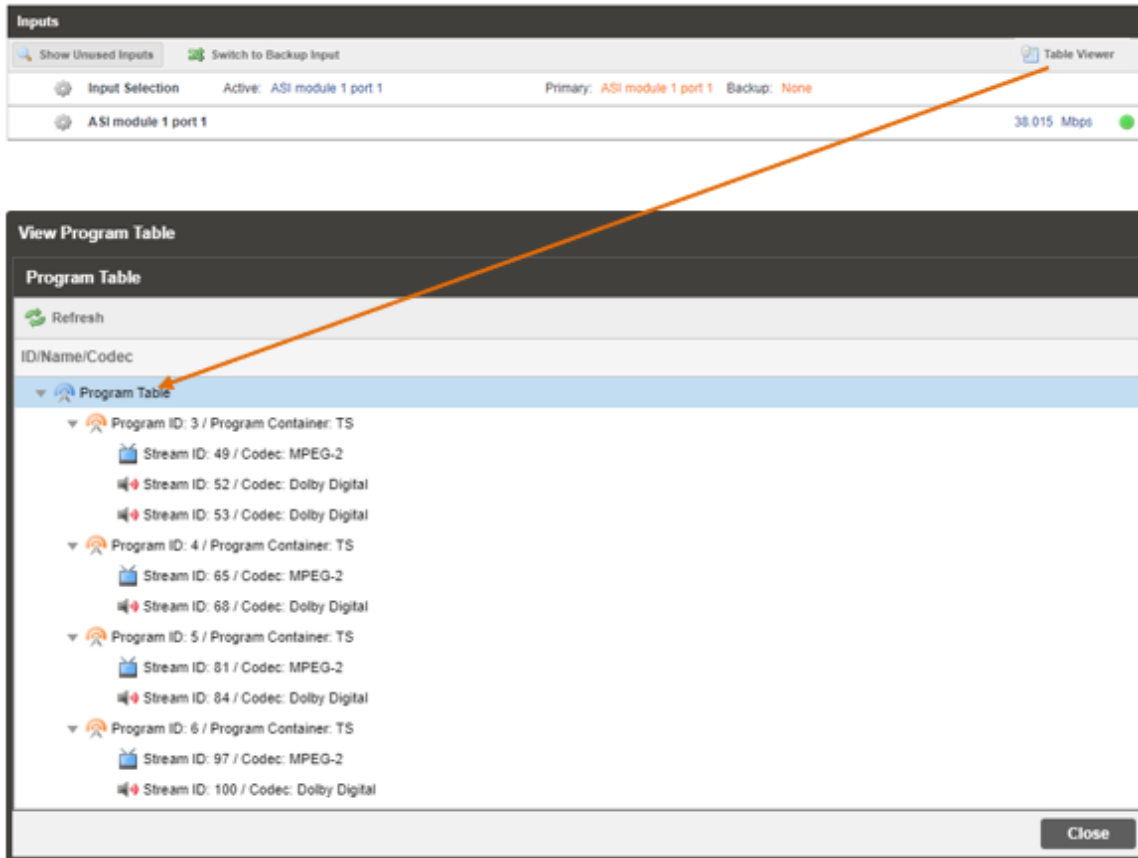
Inputs

Show Unused Inputs Switch to Backup Input Table Viewer

Input Selection Active: ASI module 1 port 1 Primary: ASI module 1 port 1 Backup: None

ASI module 1 port 1 38.015 Mbps

View Program Table

Program Table

Refresh

ID/Name/Codec

Program Table

Program ID: 3 / Program Container: TS

Stream ID: 49 / Codec: MPEG-2

Stream ID: 52 / Codec: Dolby Digital

Stream ID: 53 / Codec: Dolby Digital

Program ID: 4 / Program Container: TS

Stream ID: 65 / Codec: MPEG-2

Stream ID: 68 / Codec: Dolby Digital

Program ID: 5 / Program Container: TS

Stream ID: 81 / Codec: MPEG-2

Stream ID: 84 / Codec: Dolby Digital

Program ID: 6 / Program Container: TS

Stream ID: 97 / Codec: MPEG-2

Stream ID: 100 / Codec: Dolby Digital

Close